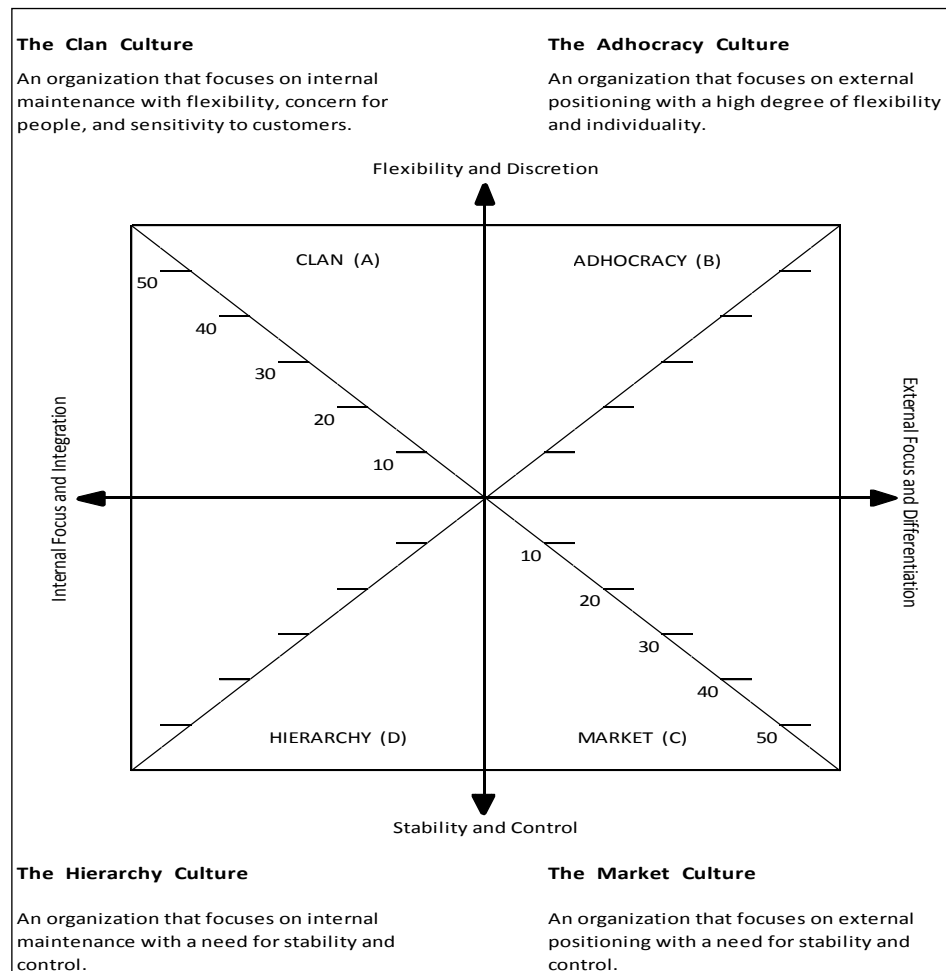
**The Clan Culture**

An organization that focuses on internal maintenance with flexibility, concern for people, and sensitivity to customers.

**The Adhocracy Culture**

An organization that focuses on external positioning with a high degree of flexibility and individuality.

Flexibility and Discretion

CLAN (A)

ADHOCRACY (B)

50

40

30

20

10

Internal Focus and Integration

External Focus and Differentiation

10

20

30

40

50

HIERARCHY (D)

MARKET (C)

Stability and Control

**The Hierarchy Culture**

An organization that focuses on internal maintenance with a need for stability and control.

**The Market Culture**

An organization that focuses on external positioning with a need for stability and control.